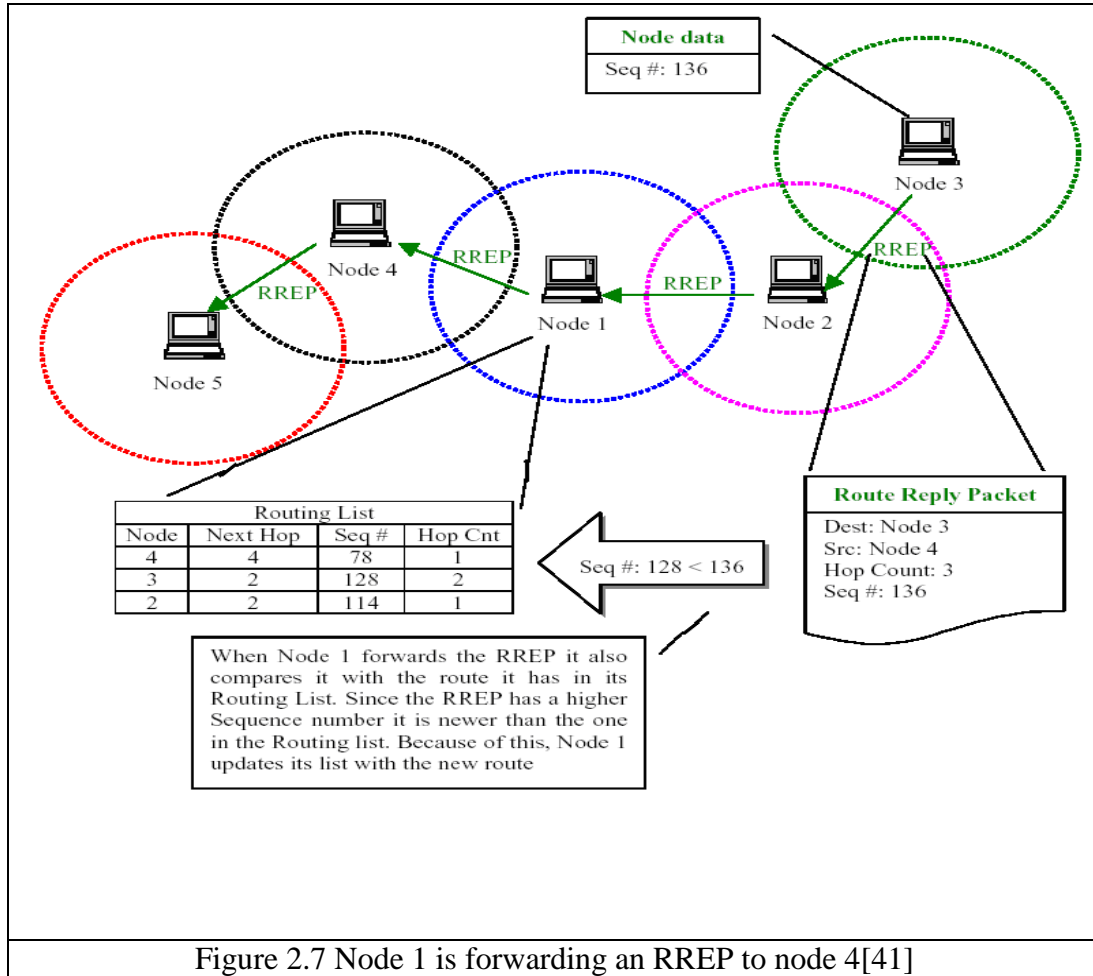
Node data

Seq #: 136

Node 3

RREP

Node 4

RREP

RREP

RREP

Node 1

Node 2

Node 5

Routing List

| Node | Next Hop | Seq # | Hop Cnt |
|---|---|---|---|
| 4 | 4 | 78 | 1 |
| 3 | 2 | 128 | 2 |
| 2 | 2 | 114 | 1 |

Seq #: 128 < 136

Route Reply Packet

Dest: Node 3
Src: Node 4
Hop Count: 3
Seq #: 136

When Node 1 forwards the RREP it also compares it with the route it has in its Routing List. Since the RREP has a higher Sequence number it is newer than the one in the Routing list. Because of this, Node 1 updates its list with the new route

Figure 2.7 Node 1 is forwarding an RREP to node 4[41]